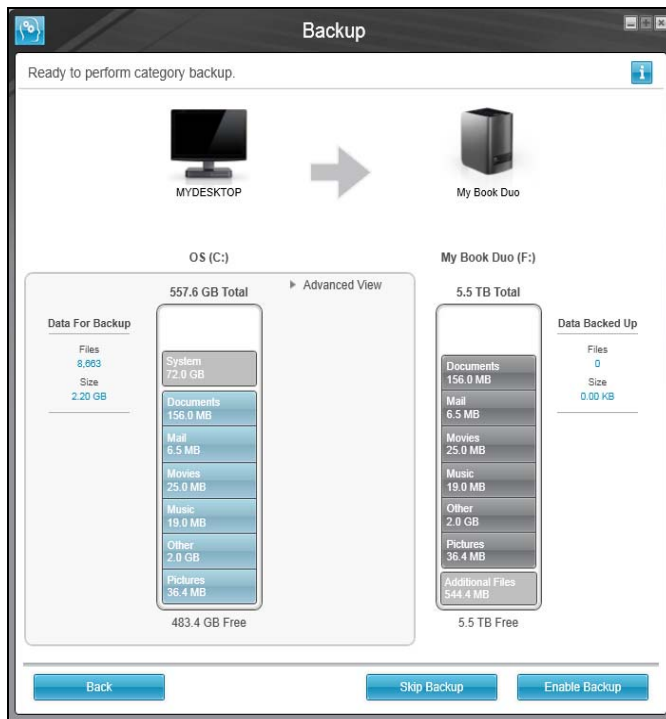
Backup

Ready to perform category backup.

MYDESKTOP

My Book Duo

OS (C:)

My Book Duo (F:)

557.6 GB Total

▸ Advanced View

5.5 TB Total

Data For Backup

Files
8,663
Size
2.20 GB

System
72.0 GB

Documents
156.0 MB

Mail
6.5 MB

Movies
25.0 MB

Music
19.0 MB

Other
2.0 GB

Pictures
36.4 MB

483.4 GB Free

Documents
156.0 MB

Mail
6.5 MB

Movies
25.0 MB

Music
19.0 MB

Other
2.0 GB

Pictures
36.4 MB

Additional Files
544.4 MB

5.5 TB Free

Data Backed Up

Files
0
Size
0.00 KB

Back

Skip Backup

Enable Backup